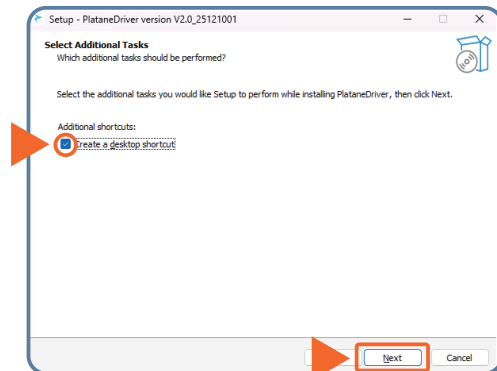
Setup - PlataneDriver version V2.0_25121001

Select Additional Tasks
Which additional tasks should be performed?

Select the additional tasks you would like Setup to perform while installing PlataneDriver, then click Next.

Additional shortcuts:
Create a desktop shortcut

Next
Cancel